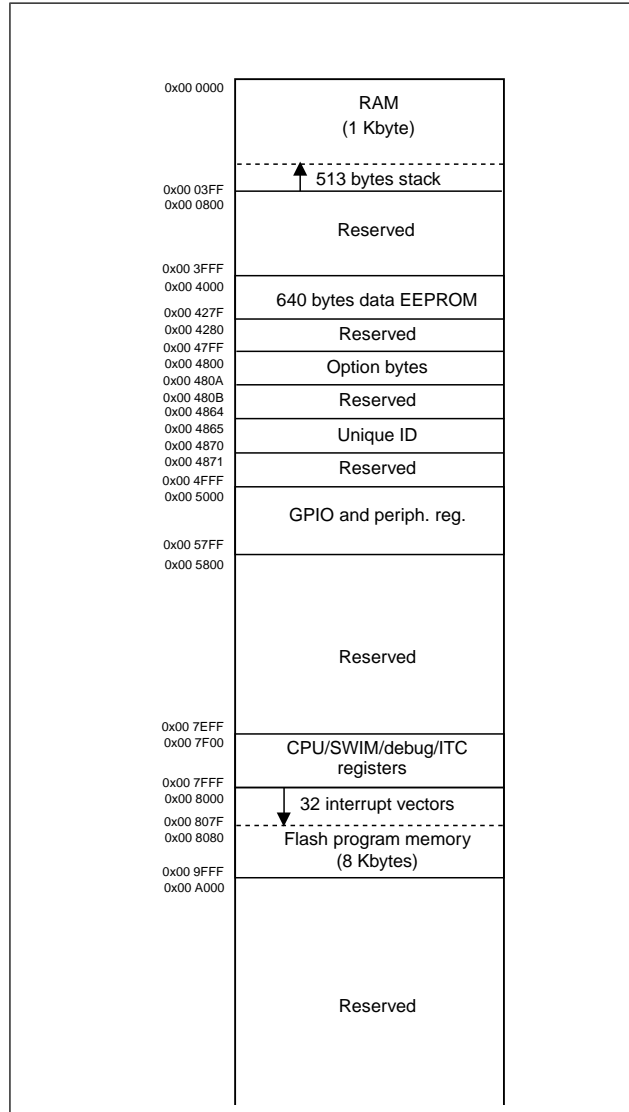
0x00 0000
RAM
(1 Kbyte)
513 bytes stack
0x00 03FF
0x00 0800
Reserved
0x00 3FFF
0x00 4000
640 bytes data EEPROM
0x00 427F
0x00 4280
Reserved
0x00 47FF
0x00 4800
Option bytes
0x00 480A
0x00 480B
Reserved
0x00 4864
0x00 4865
Unique ID
0x00 4870
0x00 4871
Reserved
0x00 4FFF
0x00 5000
GPIO and periph. reg.
0x00 57FF
0x00 5800
Reserved
0x00 7EFF
0x00 7F00
CPU/SWIM/debug/ITC registers
0x00 7FFF
0x00 8000
32 interrupt vectors
0x00 807F
0x00 8080
Flash program memory
(8 Kbytes)
0x00 9FFF
0x00 A000
Reserved